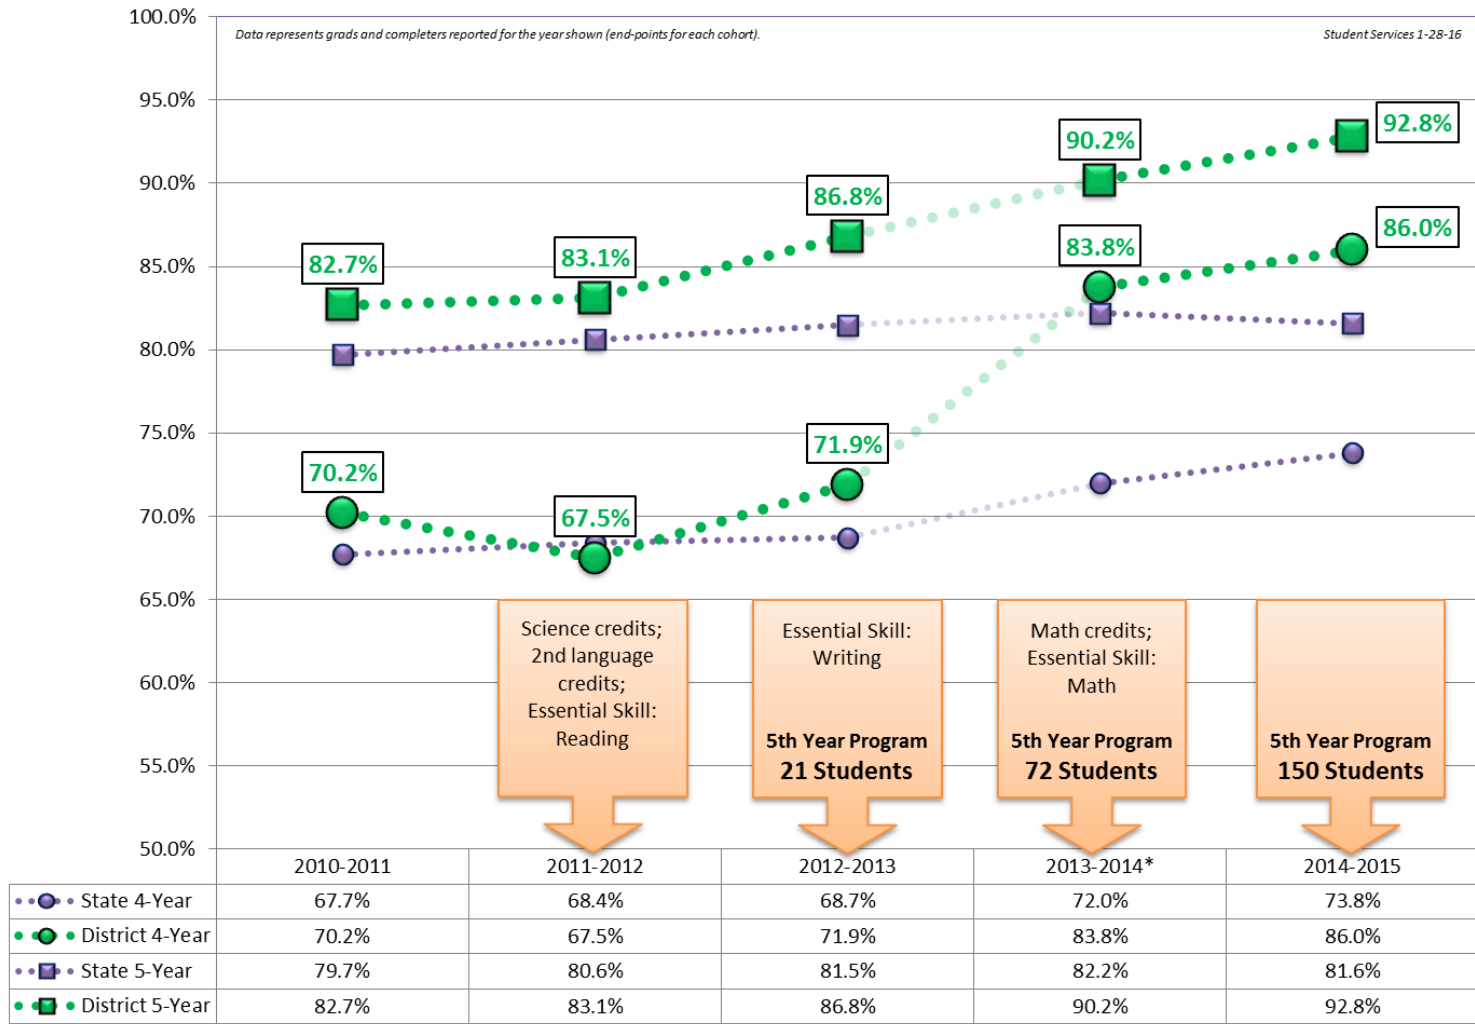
Data represents grads and completers reported for the year shown (end-points for each cohort).

Student Services 1-28-16

100.0%
95.0%
90.0%
85.0%
80.0%
75.0%
70.0%
65.0%
60.0%
55.0%
50.0%

82.7%
83.1%
86.8%
90.2%
92.8%
83.8%
86.0%
70.2%
67.5%
71.9%

Science credits; 2nd language credits; Essential Skill: Reading

Essential Skill: Writing

5th Year Program
21 Students

Math credits; Essential Skill: Math

5th Year Program
72 Students

5th Year Program
150 Students

| | 2010-2011 | 2011-2012 | 2012-2013 | 2013-2014* | 2014-2015 |
|---|---|---|---|---|---|
| State 4-Year | 67.7% | 68.4% | 68.7% | 72.0% | 73.8% |
| District 4-Year | 70.2% | 67.5% | 71.9% | 83.8% | 86.0% |
| State 5-Year | 79.7% | 80.6% | 81.5% | 82.2% | 81.6% |
| District 5-Year | 82.7% | 83.1% | 86.8% | 90.2% | 92.8% |